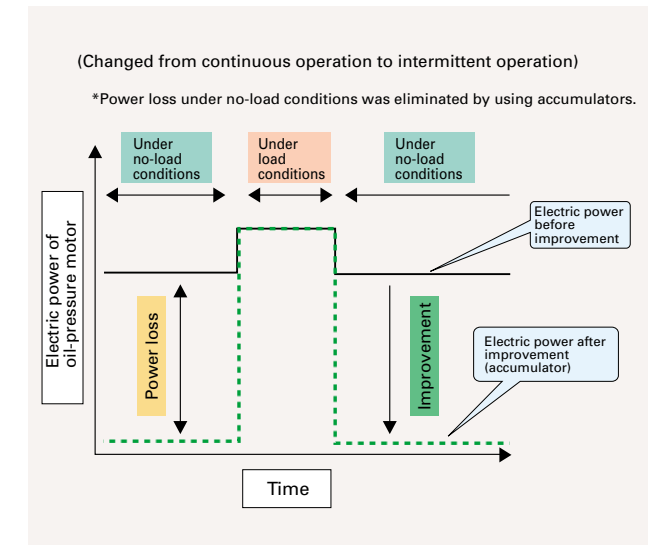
(Changed from continuous operation to intermittent operation)

*Power loss under no-load conditions was eliminated by using accumulators.

Under no-load conditions

Under load conditions

Under no-load conditions

Electric power of oil-pressure motor

Electric power before improvement

Power loss

Improvement

Electric power after improvement (accumulator)

Time